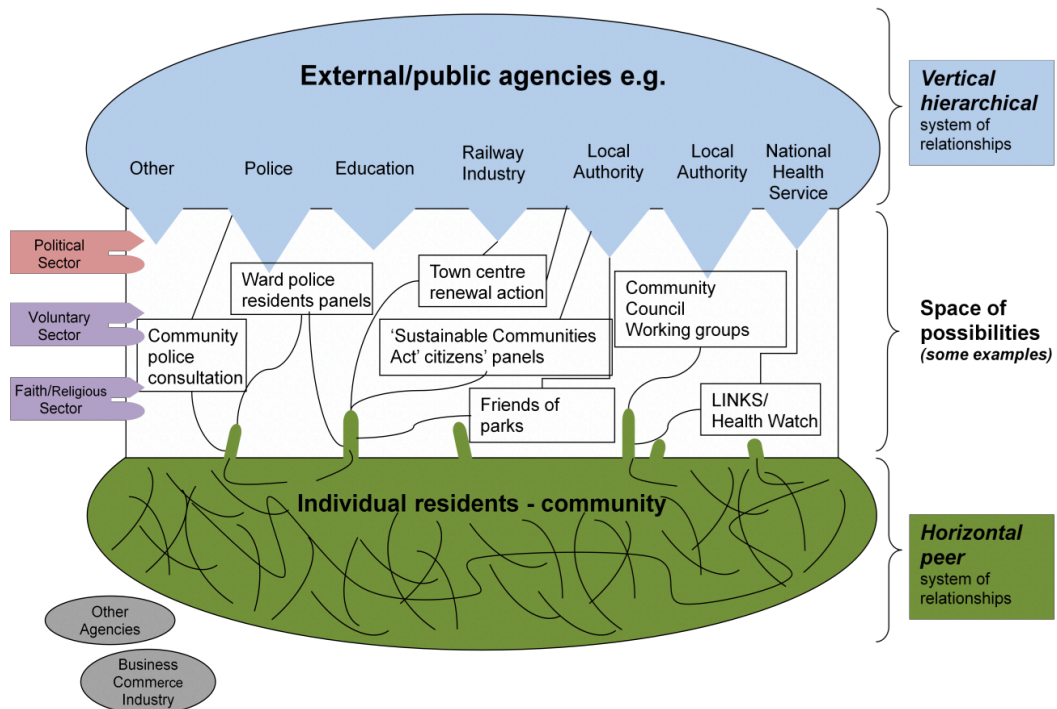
External/public agencies e.g.

Other

Police

Education

Railway Industry

Local Authority

Local Authority

National Health Service

Vertical hierarchical system of relationships

Political Sector

Voluntary Sector

Faith/Religious Sector

Ward police residents panels

Town centre renewal action

Community Council Working groups

Community police consultation

'Sustainable Communities Act' citizens' panels

Space of possibilities (some examples)

Friends of parks

LINKS/ Health Watch

Individual residents - community

Horizontal peer system of relationships

Other Agencies

Business Commerce Industry